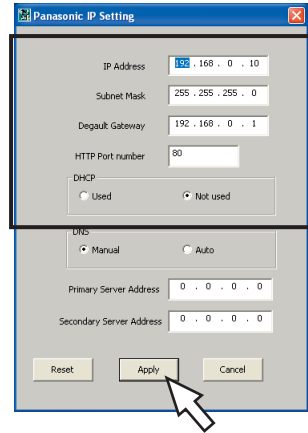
Panasonic IP Setting

IP Address 192 . 168 . 0 . 10

Subnet Mask 255 . 255 . 255 . 0

Degault Gateway 192 . 168 . 0 . 1

HTTP Port number 80

DHCP
Used
Not used

DNS
Manual
Auto

Primary Server Address 0 . 0 . 0 . 0

Secondary Server Address 0 . 0 . 0 . 0

Reset
Apply
Cancel